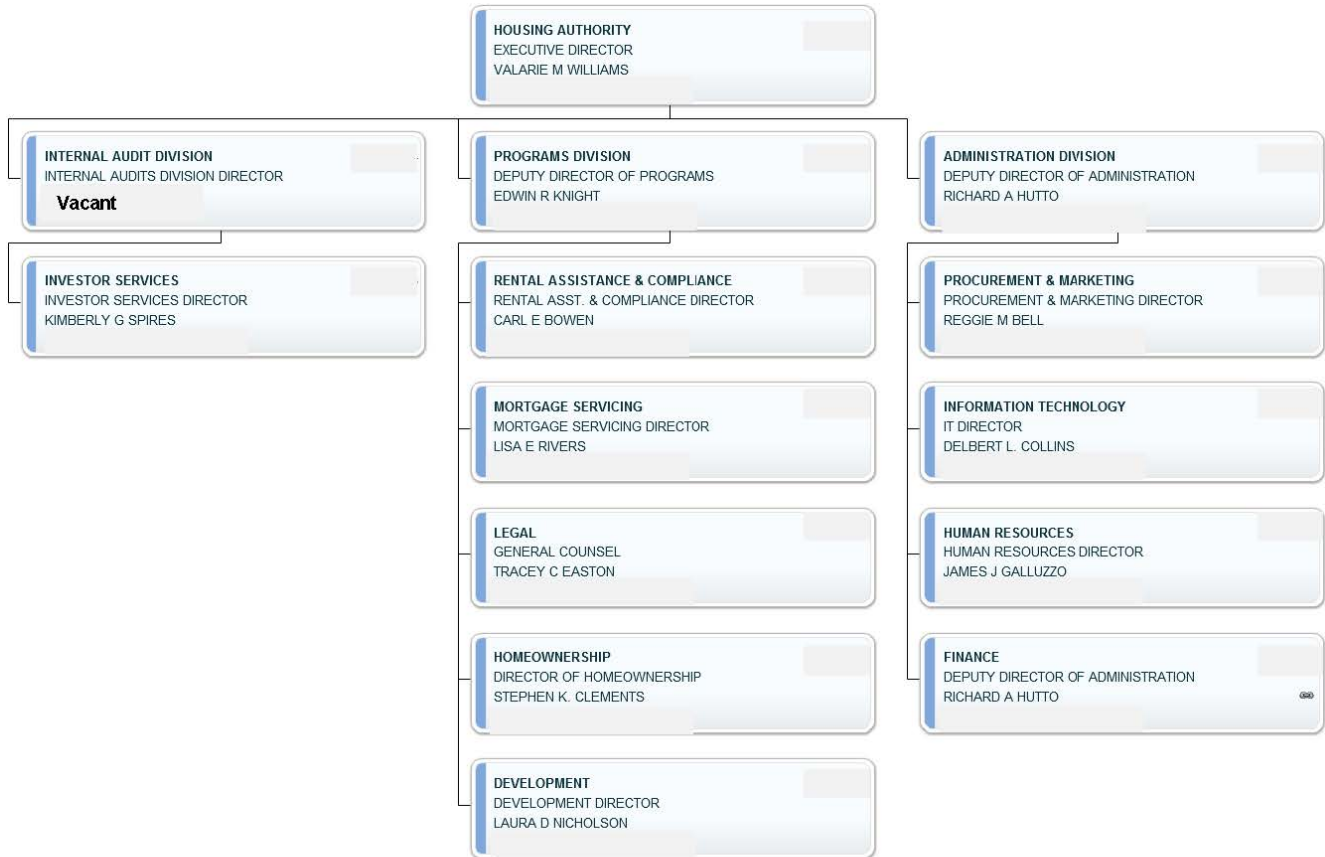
HOUSING AUTHORITY
EXECUTIVE DIRECTOR
VALARIE M WILLIAMS

INTERNAL AUDIT DIVISION
INTERNAL AUDITS DIVISION DIRECTOR
Vacant

INVESTOR SERVICES
INVESTOR SERVICES DIRECTOR
KIMBERLY G SPIRES

PROGRAMS DIVISION
DEPUTY DIRECTOR OF PROGRAMS
EDWIN R KNIGHT

RENTAL ASSISTANCE & COMPLIANCE
RENTAL ASST. & COMPLIANCE DIRECTOR
CARL E BOWEN

MORTGAGE SERVICING
MORTGAGE SERVICING DIRECTOR
LISA E RIVERS

LEGAL
GENERAL COUNSEL
TRACEY C EASTON

HOMEOWNERSHIP
DIRECTOR OF HOMEOWNERSHIP
STEPHEN K. CLEMENTS

DEVELOPMENT
DEVELOPMENT DIRECTOR
LAURA D NICHOLSON

ADMINISTRATION DIVISION
DEPUTY DIRECTOR OF ADMINISTRATION
RICHARD A HUTTO

PROCUREMENT & MARKETING
PROCUREMENT & MARKETING DIRECTOR
REGGIE M BELL

INFORMATION TECHNOLOGY
IT DIRECTOR
DELBERT L. COLLINS

HUMAN RESOURCES
HUMAN RESOURCES DIRECTOR
JAMES J GALLUZZO

FINANCE
DEPUTY DIRECTOR OF ADMINISTRATION
RICHARD A HUTTO